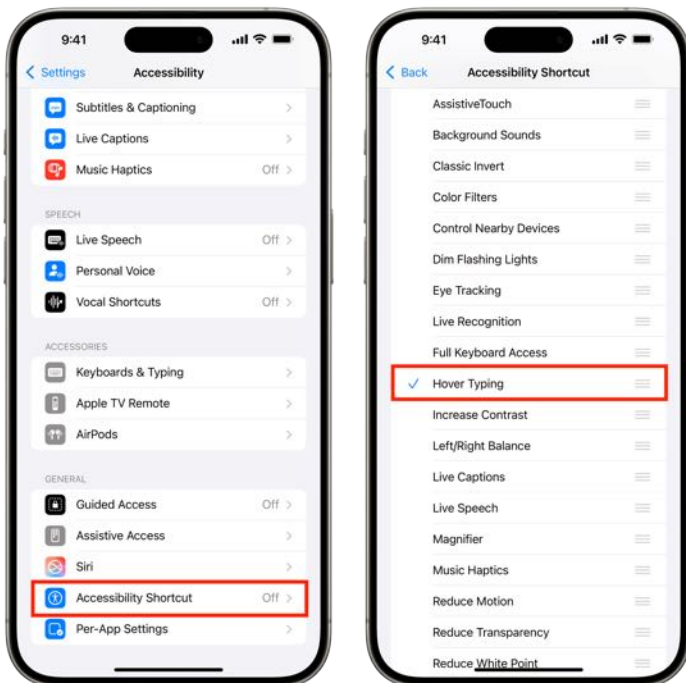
9:41

Settings Accessibility

Subtitles & Captioning
Live Captions
Music Haptics Off

SPEECH
Live Speech Off
Personal Voice
Vocal Shortcuts Off

ACCESSORIES
Keyboards & Typing
Apple TV Remote
AirPods

GENERAL
Guided Access Off
Assistive Access
Siri
Accessibility Shortcut Off
Per-App Settings

9:41

Back Accessibility Shortcut

AssistiveTouch
Background Sounds
Classic Invert
Color Filters
Control Nearby Devices
Dim Flashing Lights
Eye Tracking
Live Recognition
Full Keyboard Access
✓ Hover Typing
Increase Contrast
Left/Right Balance
Live Captions
Live Speech
Magnifier
Music Haptics
Reduce Motion
Reduce Transparency
Reduce White Point